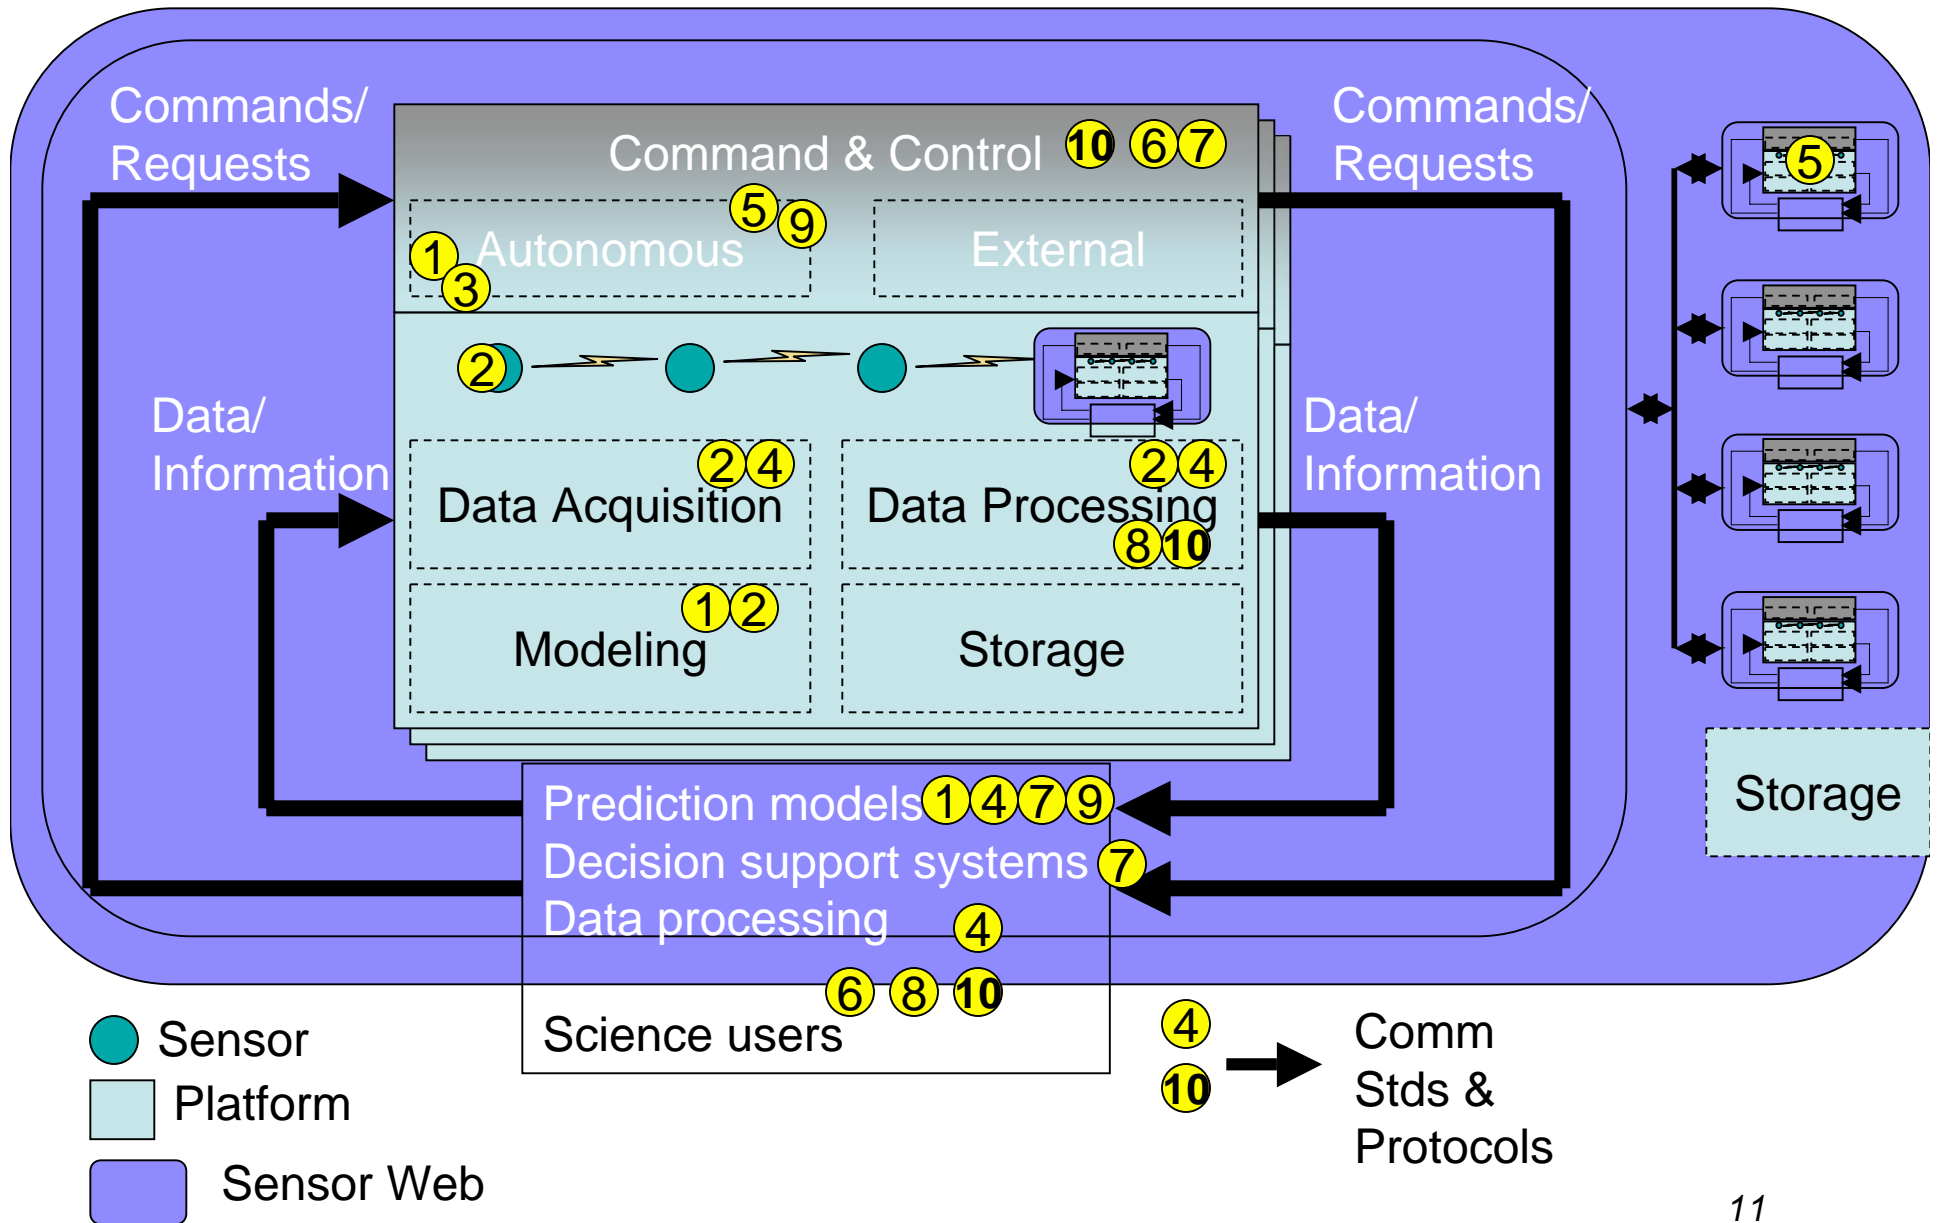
Commands/ Requests

Command & Control 10 6 7

5 9

1 Autonomous

3

External

Commands/ Requests

2

Data/ Information

2 4

Data Acquisition

2 4

Data Processing

8 10

Data/ Information

1 2

Modeling

Storage

5

Prediction models 1 4 7 9

Decision support systems 7

Data processing 4

6 8 10

Science users

Storage

Sensor

Platform

Sensor Web

4

10

Comm Stds & Protocols

11